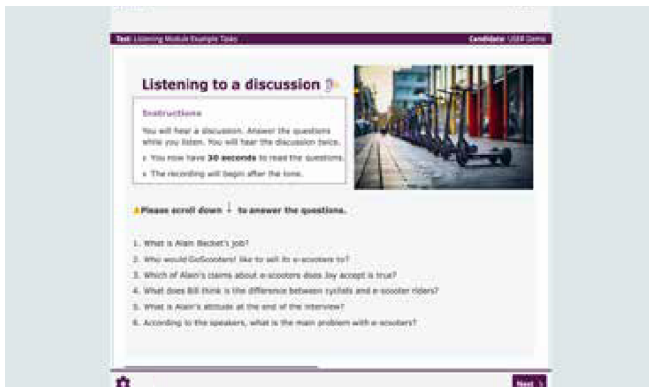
Test: Listening Module Example Tasks

Candidate: USER Demo

Listening to a discussion

Instructions

You will hear a discussion. Answer the questions while you listen. You will hear the discussion twice.

› You now have 30 seconds to read the questions.

› The recording will begin after the tone.

Please scroll down ↓ to answer the questions.

1. What is Alain Becket's job?
2. Who would GoScooters! like to sell its e-scooters to?
3. Which of Alain's claims about e-scooters does Joy accept is true?
4. What does Bill think is the difference between cyclists and e-scooter riders?
5. What is Alain's attitude at the end of the interview?
6. According to the speakers, what is the main problem with e-scooters?

Next